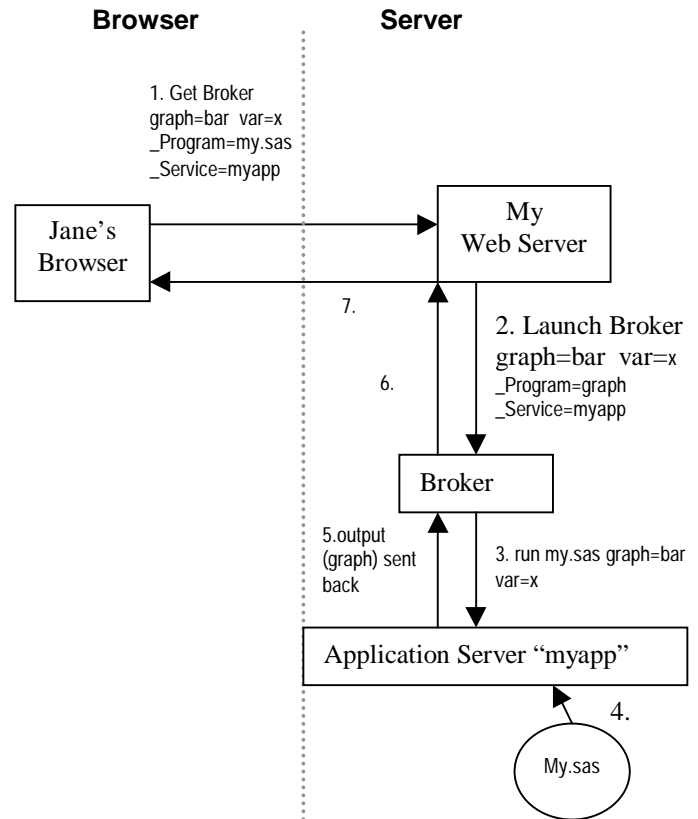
Browser

Server

1. Get Broker graph=bar var=x _Program=my.sas _Service=myapp

Jane's Browser

My Web Server

7.

2. Launch Broker graph=bar var=x _Program=graph _Service=myapp

6.

Broker

5.output (graph) sent back

3. run my.sas graph=bar var=x

Application Server "myapp"

4.

My.sas